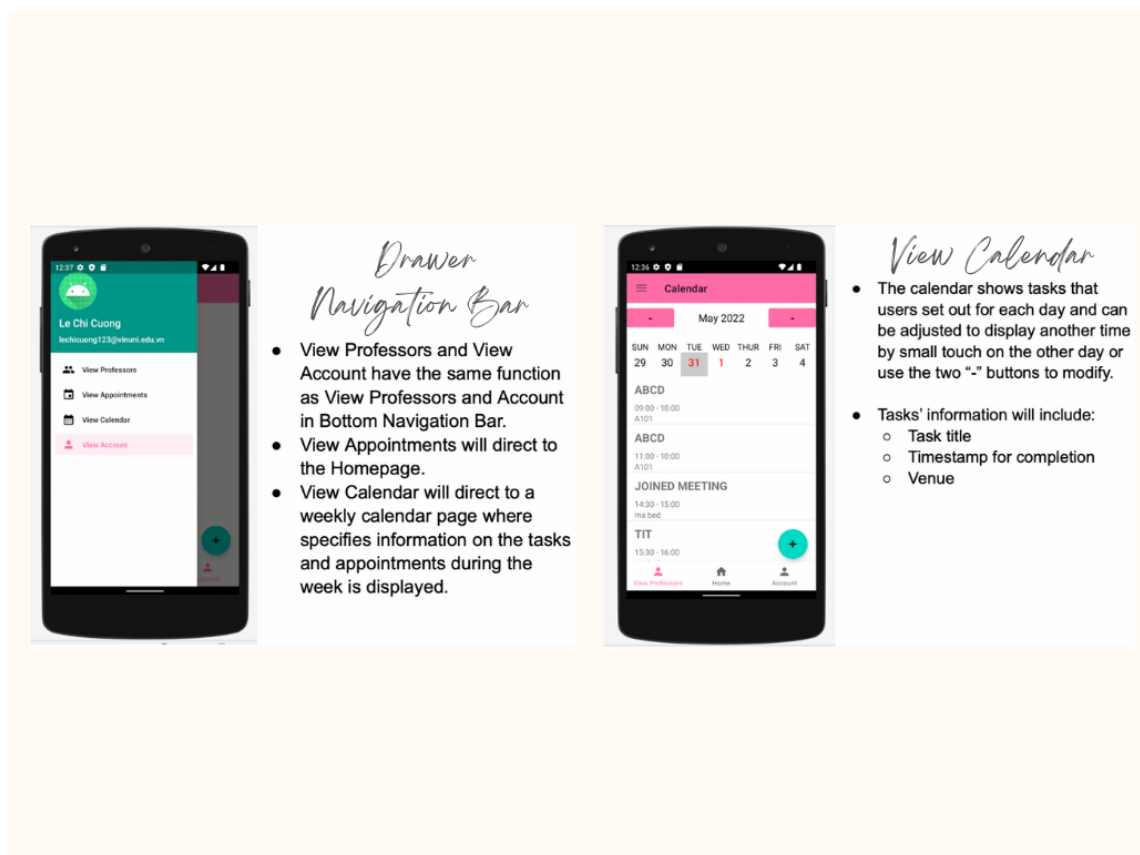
12:37

Le Chi Cuong

lechicuong123@vinuni.edu.vn

View Professors

View Appointments

View Calendar

View Account

Drawer Navigation Bar

- View Professors and View Account have the same function as View Professors and Account in Bottom Navigation Bar.
- View Appointments will direct to the Homepage.
- View Calendar will direct to a weekly calendar page where specifies information on the tasks and appointments during the week is displayed.

12:36

Calendar

-

May 2022

-

| SUN | MON | TUE | WED | THUR | FRI | SAT |
|---|---|---|---|---|---|---|
| 29 | 30 | 31 | 1 | 2 | 3 | 4 |

ABCD

09:00 - 10:00

A101

ABCD

11:00 - 10:00

A101

JOINED MEETING

14:30 - 15:00

ma bed

TIT

15:30 - 16:00

+

View Professors

Home

Account

View Calendar

- The calendar shows tasks that users set out for each day and can be adjusted to display another time by small touch on the other day or use the two "-" buttons to modify.

- Tasks' information will include:
  - Task title
  - Timestamp for completion
  - Venue